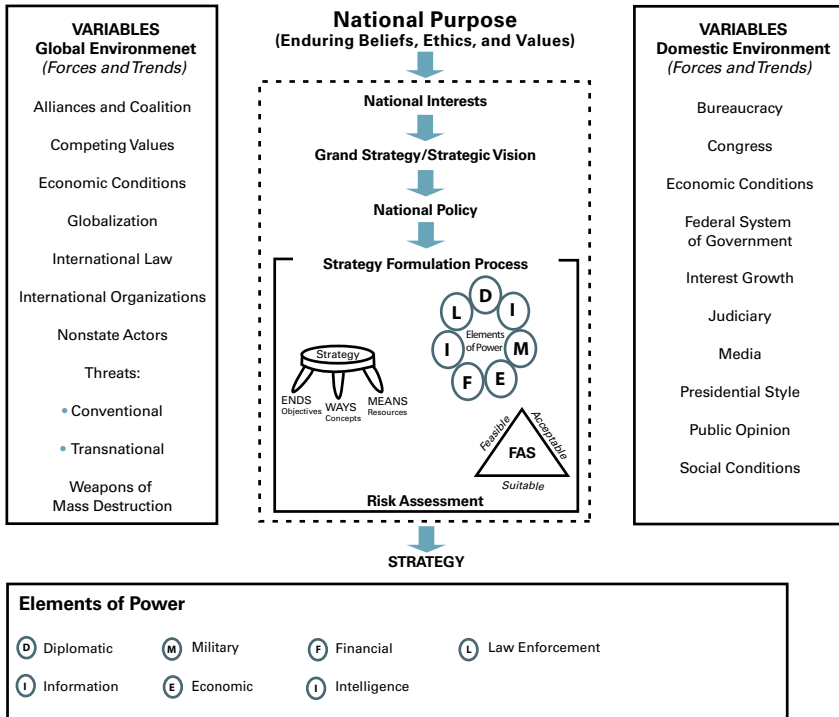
VARIABLES
Global Environmenet
(Forces and Trends)

Alliances and Coalition

Competing Values

Economic Conditions

Globalization

International Law

International Organizations

Nonstate Actors

Threats:

• Conventional

• Transnational

Weapons of Mass Destruction

National Purpose
(Enduring Beliefs, Ethics, and Values)

National Interests

Grand Strategy/Strategic Vision

National Policy

Strategy Formulation Process

Strategy

ENDS Objectives

WAYS Concepts

MEANS Resources

D I M E F I L

Elements of Power

Feasible Acceptable

FAS

Suitable

Risk Assessment

STRATEGY

VARIABLES
Domestic Environment
(Forces and Trends)

Bureaucracy

Congress

Economic Conditions

Federal System of Government

Interest Growth

Judiciary

Media

Presidential Style

Public Opinion

Social Conditions

Elements of Power

D Diplomatic
M Military
F Financial
L Law Enforcement
I Information
E Economic
I Intelligence